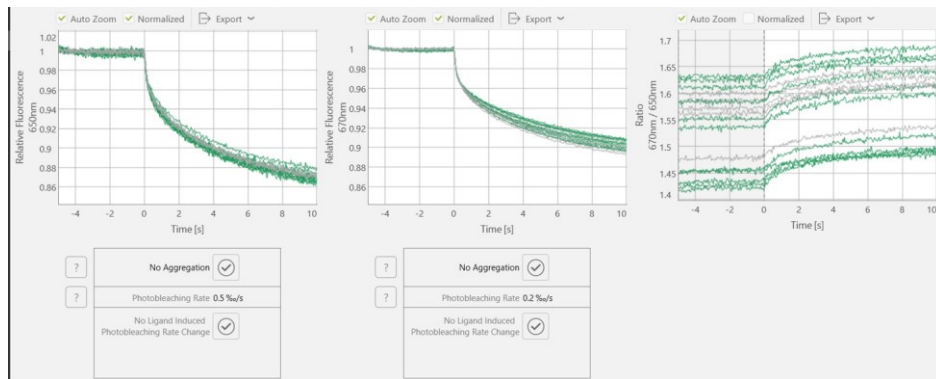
Auto Zoom Normalized Export

1.02
1
0.98
0.96
0.94
0.92
0.9
0.88
0.86

Relative Fluorescence 650nm

-4 -2 0 2 4 6 8 10
Time [s]

Auto Zoom Normalized Export

1
0.98
0.96
0.94
0.92
0.9
0.88
0.86

Relative Fluorescence 670nm

-4 -2 0 2 4 6 8 10
Time [s]

Auto Zoom Normalized Export

1.7
1.65
1.6
1.55
1.5
1.45
1.4

Ratio 670nm / 650nm

-4 -2 0 2 4 6 8 10
Time [s]

?
No Aggregation
?
Photobleaching Rate 0.5 ‰/s
No Ligand Induced Photobleaching Rate Change

?
No Aggregation
?
Photobleaching Rate 0.2 ‰/s
No Ligand Induced Photobleaching Rate Change